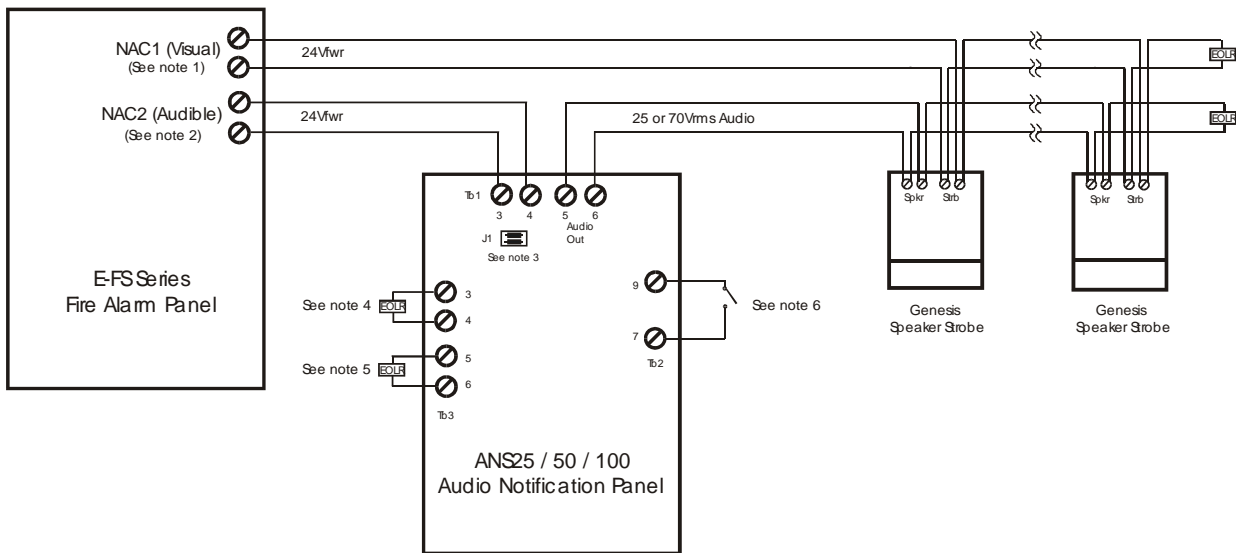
NAC1 (Visual)
(See note 1)
NAC2 (Audible)
(See note 2)

E-FS Series
Fire Alarm Panel

24Vfwr
24Vfwr
25 or 70Vrms Audio

EOLR
EOLR

Tb1 3 4 5 6
Audio Out
J1
See note 3

See note 4 EOLR 3 4
See note 5 EOLR 5 6
Tb3

9
7
Tb2
See note 6

ANS25 / 50 / 100
Audio Notification Panel

Spkr Strb
Genesis
Speaker Strobe

Spkr Strb
Genesis
Speaker Strobe